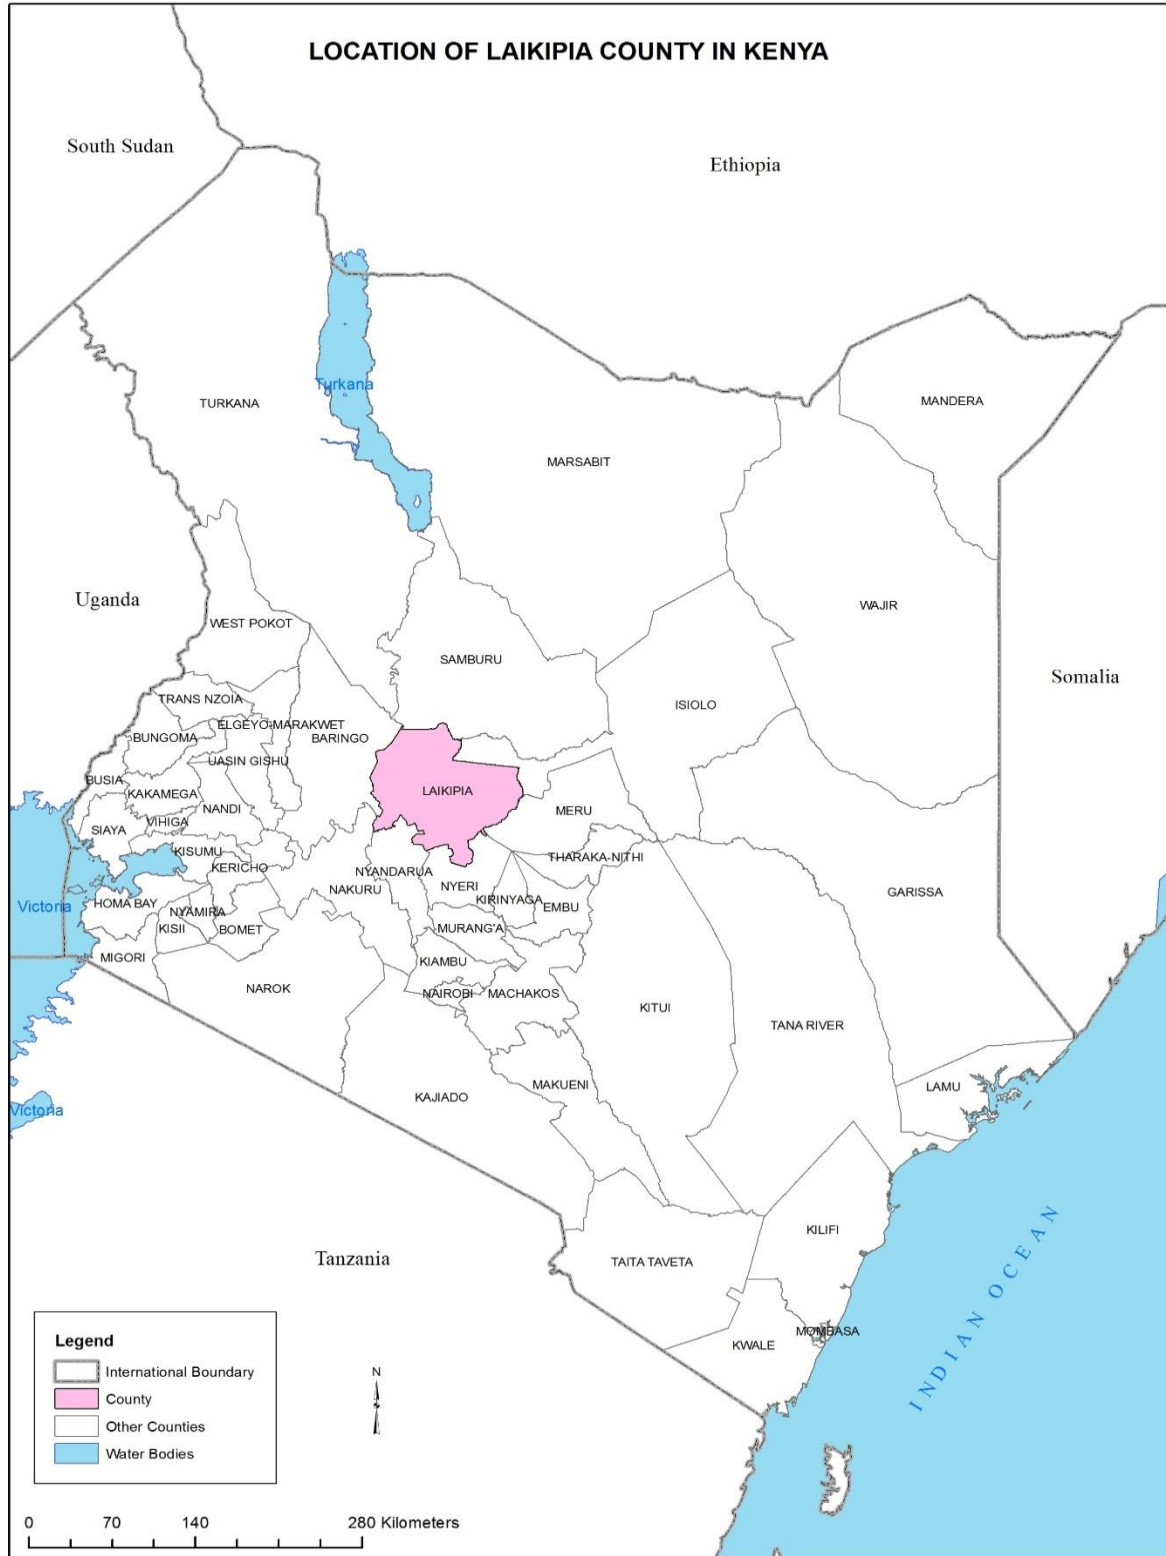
LOCATION OF LAIKIPIA COUNTY IN KENYA

South Sudan

Ethiopia

Turkana

TURKANA

MANDERA

MARSABIT

Uganda

WAJIR

WEST POKOT

SAMBURU

Somalia

ISIOLO

TRANS NZOIA

ELGEYO-MARAKWET

BUNGOMA

BARINGO

UASIN GISHU

LAIKIPIA

BUSIA

KAKAMEGA

NANDI

MERU

SIAYA

VIHIGA

KISUMU

THARAKA-NITHI

KERICHO

NYANDARUA

NAKURU

NYERI

GARISSA

Victoria

HOMA BAY

KIRINYAGA

EMBU

NYAMIRA

KISII

BOMET

MURANG'A

MIGORI

KIAMBU

NAROK

NAIROBI

MACHAKOS

KITUI

TANA RIVER

MAKUENI

LAMU

KAJIADO

Victoria

Tanzania

TAITA TAVETA

KILIFI

INDIAN OCEAN

MOMBASA

KWALE

Legend

International Boundary

County

Other Counties

Water Bodies

N

0 70 140 280 Kilometers